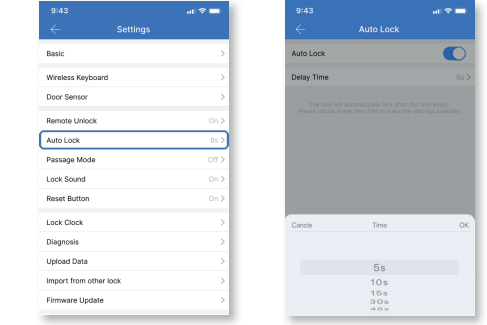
9:43

Settings

Basic

Wireless Keyboard

Door Sensor

Remote Unlock On

Auto Lock 8s

Passage Mode Off

Lock Sound On

Reset Button On

Lock Clock

Diagnosis

Upload Data

Import from other lock

Firmware Update

9:43

Auto Lock

Auto Lock

Delay Time 8s

The lock will automatically lock after the time delay. Please unlock it via time first to make the settings available.

Cancle Time OK

5s
10s
15s
30s
45s